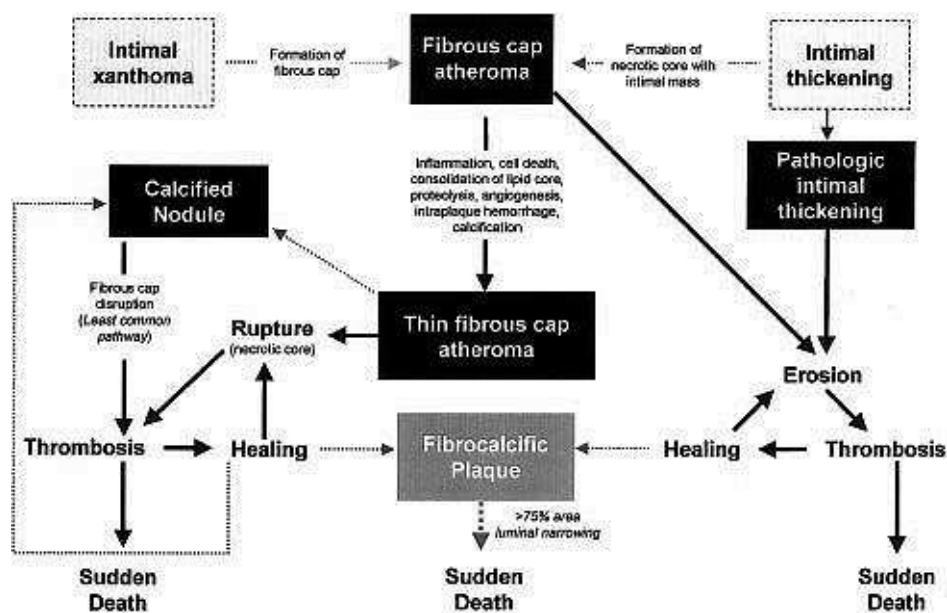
Intimal xanthoma

Formation of fibrous cap

Fibrous cap atheroma

Formation of necrotic core with intimal mass

Intimal thickening

Pathologic intimal thickening

Calcified Nodule

Inflammation, cell death, consolidation of lipid core, proteolysis, angiogenesis, intraplaque hemorrhage, calcification

Fibrous cap disruption (Least common pathway)

Rupture (necrotic core)

Thin fibrous cap atheroma

Erosion

Thrombosis

Healing

Fibrocalcific Plaque

Healing

Thrombosis

>75% area luminal narrowing

Sudden Death

Sudden Death

Sudden Death